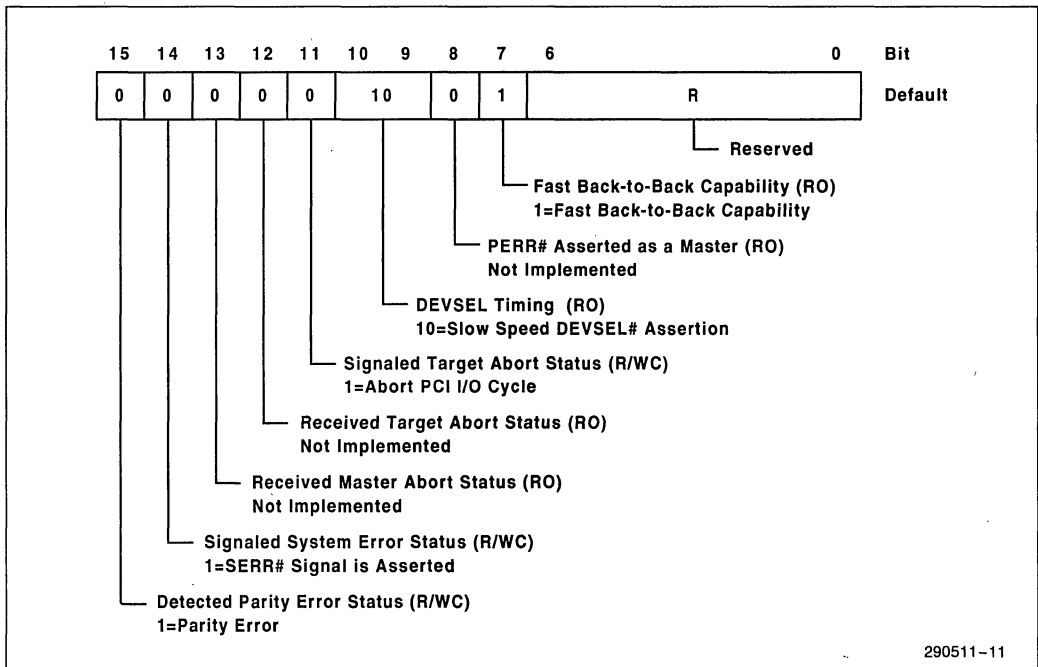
15 14 13 12 11 10 9 8 7 6 0 Bit

0 0 0 0 0 10 0 1 R Default

Reserved

Fast Back-to-Back Capability (RO)
1=Fast Back-to-Back Capability

PERR# Asserted as a Master (RO)
Not Implemented

DEVSEL Timing (RO)
10=Slow Speed DEVSEL# Assertion

Signaled Target Abort Status (R/WC)
1=Abort PCI I/O Cycle

Received Target Abort Status (RO)
Not Implemented

Received Master Abort Status (RO)
Not Implemented

Signaled System Error Status (R/WC)
1=SERR# Signal is Asserted

Detected Parity Error Status (R/WC)
1=Parity Error

290511–11